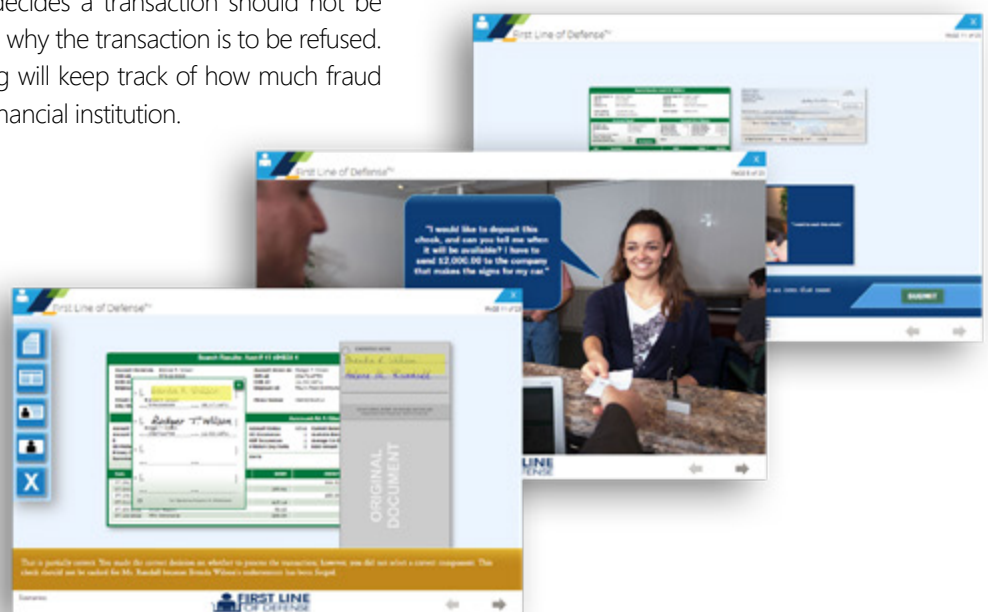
decides a transaction should not be why the transaction is to be refused. g will keep track of how much fraud nancial institution.

First Line of Defense™

SUBMIT

First Line of Defense™

"I would like to deposit this check, and can you tell me when it will be available? I have to send $2,000.00 to the company that makes the signs for my car"

LINE DEFENSE

First Line of Defense™

Search Results

Brenda K. Wilson

Rodger T. Wilson

ORIGINAL DOCUMENT

X

That is partially correct. You made the correct decision on whether to process the transaction; however, you did not select a correct component. This check should not be cashed for Mr. Randall because Brenda Wilson's endorsement has been forged.

FIRST LINE OF DEFENSE